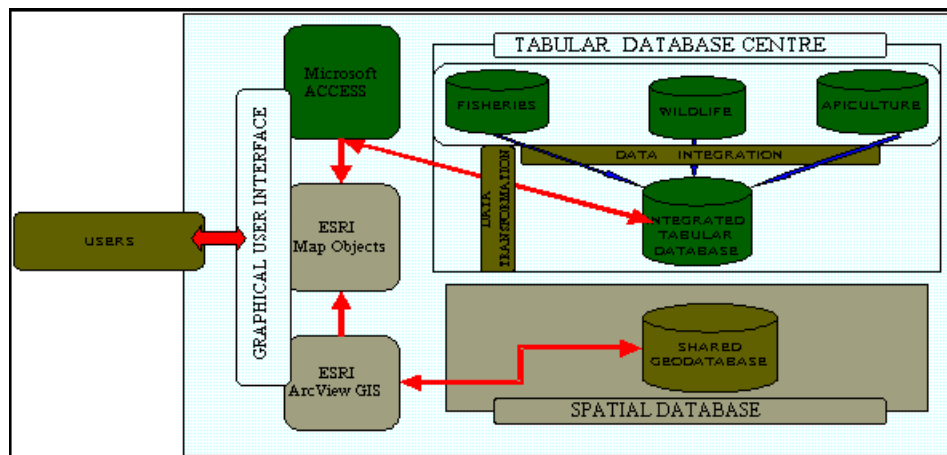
USERS

GRAPHICAL USER INTERFACE

Microsoft ACCESS

ESRI Map Objects

ESRI ArcView GIS

TABULAR DATABASE CENTRE

FISHERIES

WILDLIFE

APICULTURE

DATA INTEGRATION

DATA TRANSFORMATION

INTEGRATED TABULAR DATABASE

SHARED GEODATABASE

SPATIAL DATABASE